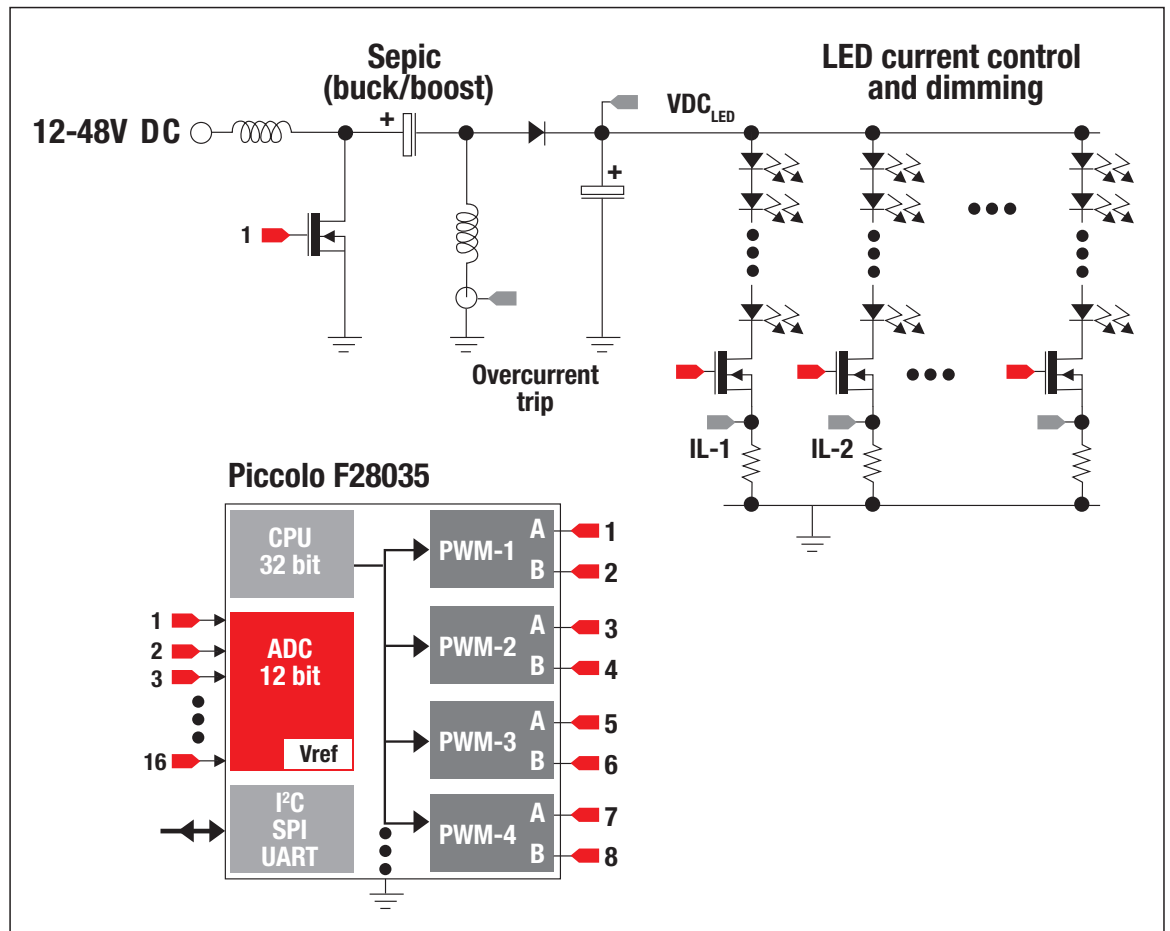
Sepic
(buck/boost)

LED current control
and dimming

12-48V DC

+

VDC$_{LED}$

+

1

Overcurrent
trip

IL-1

IL-2

Piccolo F28035

CPU
32 bit

PWM-1

A 1

B 2

1

2

3

16

ADC
12 bit

Vref

PWM-2

A 3

B 4

PWM-3

A 5

B 6

I$^2$C
SPI
UART

PWM-4

A 7

B 8